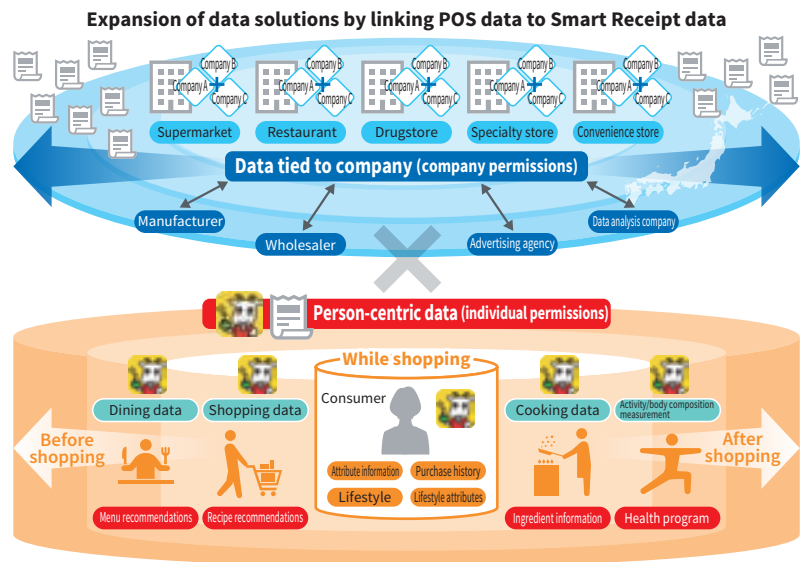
Expansion of data solutions by linking POS data to Smart Receipt data

Company B
Company A
Company C
Supermarket

Company B
Company A
Company C
Restaurant

Company B
Company A
Company C
Drugstore

Company B
Company A
Company C
Specialty store

Company B
Company A
Company C
Convenience store

Data tied to company (company permissions)

Manufacturer
Wholesaler
Advertising agency
Data analysis company

Person-centric data (individual permissions)

While shopping

Consumer

Attribute information
Purchase history
Lifestyle
Lifestyle attributes

Dining data
Shopping data
Cooking data
Activity/body composition measurement

Before shopping
After shopping

Menu recommendations
Recipe recommendations
Ingredient information
Health program